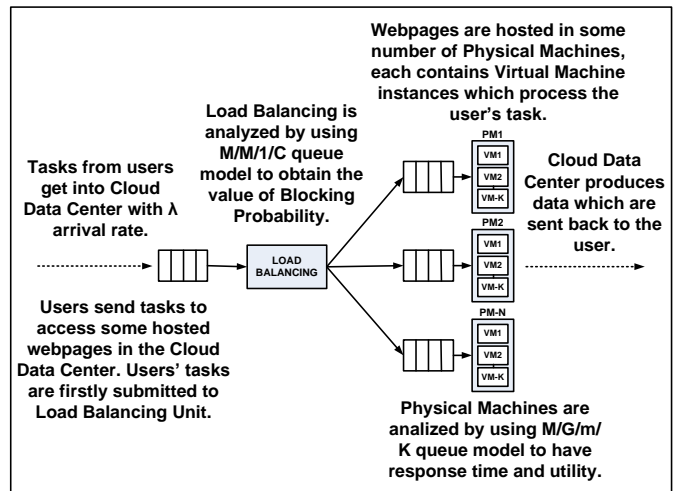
Webpages are hosted in some number of Physical Machines, each contains Virtual Machine instances which process the user's task.

Load Balancing is analyzed by using M/M/1/C queue model to obtain the value of Blocking Probability.

Tasks from users get into Cloud Data Center with λ arrival rate.

LOAD BALANCING

PM1
VM1
VM2
VM-K

PM2
VM1
VM2
VM-K

PM-N
VM1
VM2
VM-K

Cloud Data Center produces data which are sent back to the user.

Users send tasks to access some hosted webpages in the Cloud Data Center. Users' tasks are firstly submitted to Load Balancing Unit.

Physical Machines are analized by using M/G/m/K queue model to have response time and utility.